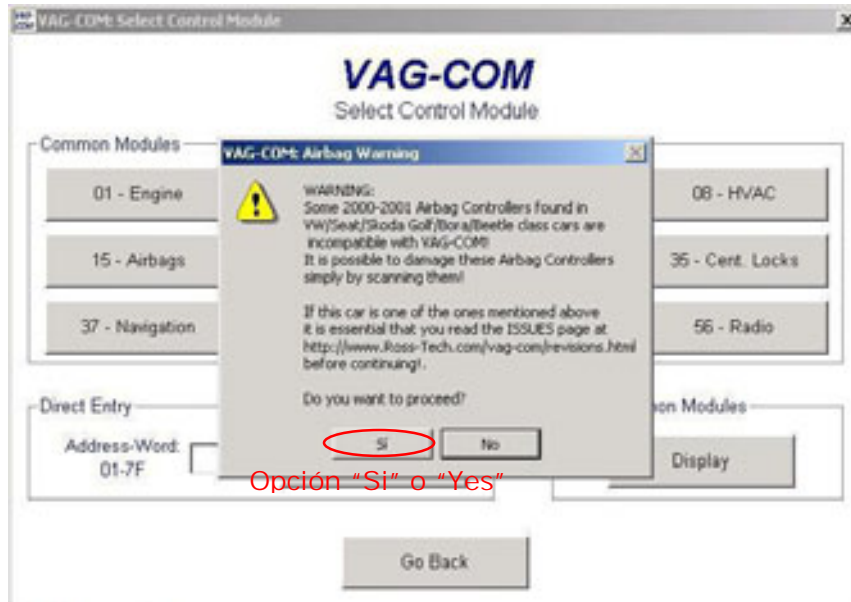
VAG-COM: Select Control Module

VAG-COM
Select Control Module

Common Modules

01 - Engine

15 - Airbags

37 - Navigation

08 - HVAC

35 - Cent. Locks

56 - Radio

VAG-COM: Airbag Warning

WARNING:
Some 2000-2001 Airbag Controllers found in VW/Seat/Skoda Golf/Bora/Beetle class cars are incompatible with VAG-COM!
It is possible to damage these Airbag Controllers simply by scanning them!

If this car is one of the ones mentioned above it is essential that you read the ISSUES page at http://www.Ross-Tech.com/vag-com/revisions.html before continuing!.

Do you want to proceed?

Sí

No

Direct Entry

Address-Word:
01-7F

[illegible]on Modules

Display

Opción "Si" o "Yes"

Go Back